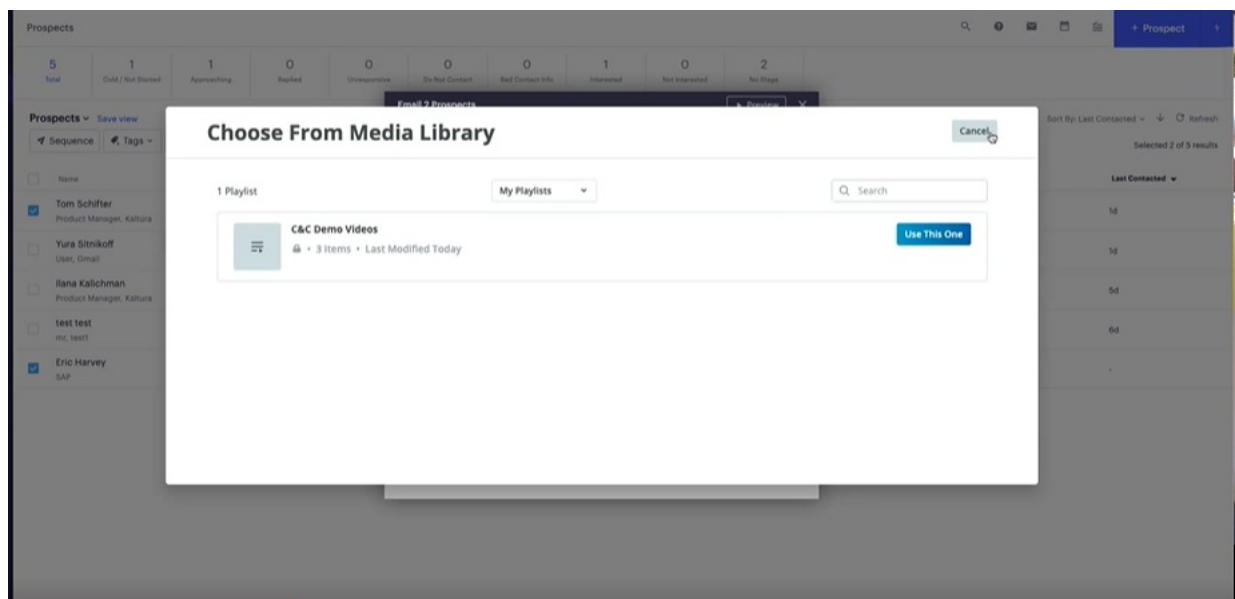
Prospects

+ Prospect

| 5 | 1 | 1 | 0 | 0 | 0 | 0 | 1 | 0 | 2 |
|---|---|---|---|---|---|---|---|---|---|
| Total | Cold / Not Started | Approaching | Replied | Unresponsive | Do Not Contact | Bad Contact Info | Interested | Not Interested | No Stage |

Prospects Save view

Sequence Tags

Name

Tom Schifter
Product Manager, Kaltura

Yura Sitnikoff
User, Gmail

Ilana Kalichman
Product Manager, Kaltura

test test
mc, test1

Eric Harvey
SAP

Email 2 Prospects

Preview

Sort By: Last Contacted Refresh

Selected 2 of 5 results

Last Contacted

1d

1d

5d

6d

-

Choose From Media Library

Cancel

1 Playlist

My Playlists

Search

C&C Demo Videos

• 3 Items • Last Modified Today

Use This One